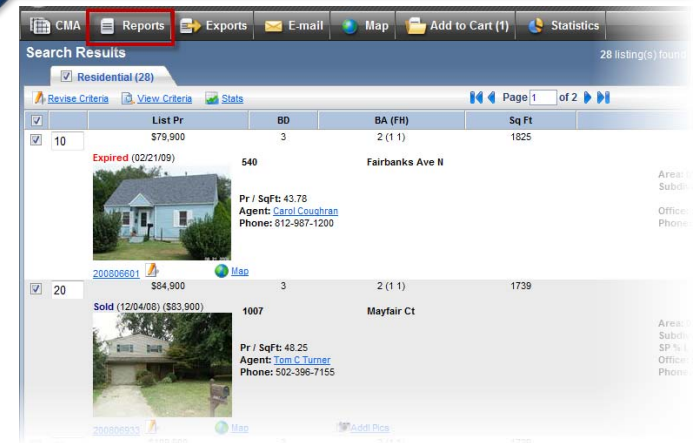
CMA Reports Exports E-mail Map Add to Cart (1) Statistics

Search Results

28 listing(s) found

Residential (28)

Revise Criteria View Criteria Stats

Page 1 of 2

| | List Pr | BD | BA (FH) | Sq Ft |
|---|---|---|---|---|
| 10 | $79,900 | 3 | 2 (1 1) | 1825 |

Expired (02/21/09)

540 Fairbanks Ave N

Pr / SqFt: 43.78
Agent: Carol Coughran
Phone: 812-987-1200

Area
Subdi
Office
Phone

200806601 Map

| | List Pr | BD | BA (FH) | Sq Ft |
|---|---|---|---|---|
| 20 | $84,900 | 3 | 2 (1 1) | 1739 |

Sold (12/04/08) ($83,900)

1007 Mayfair Ct

Pr / SqFt: 48.25
Agent: Tom C Turner
Phone: 502-396-7155

Area
Subdi
SP %
Office
Phone

200806933 Map Addl Pics